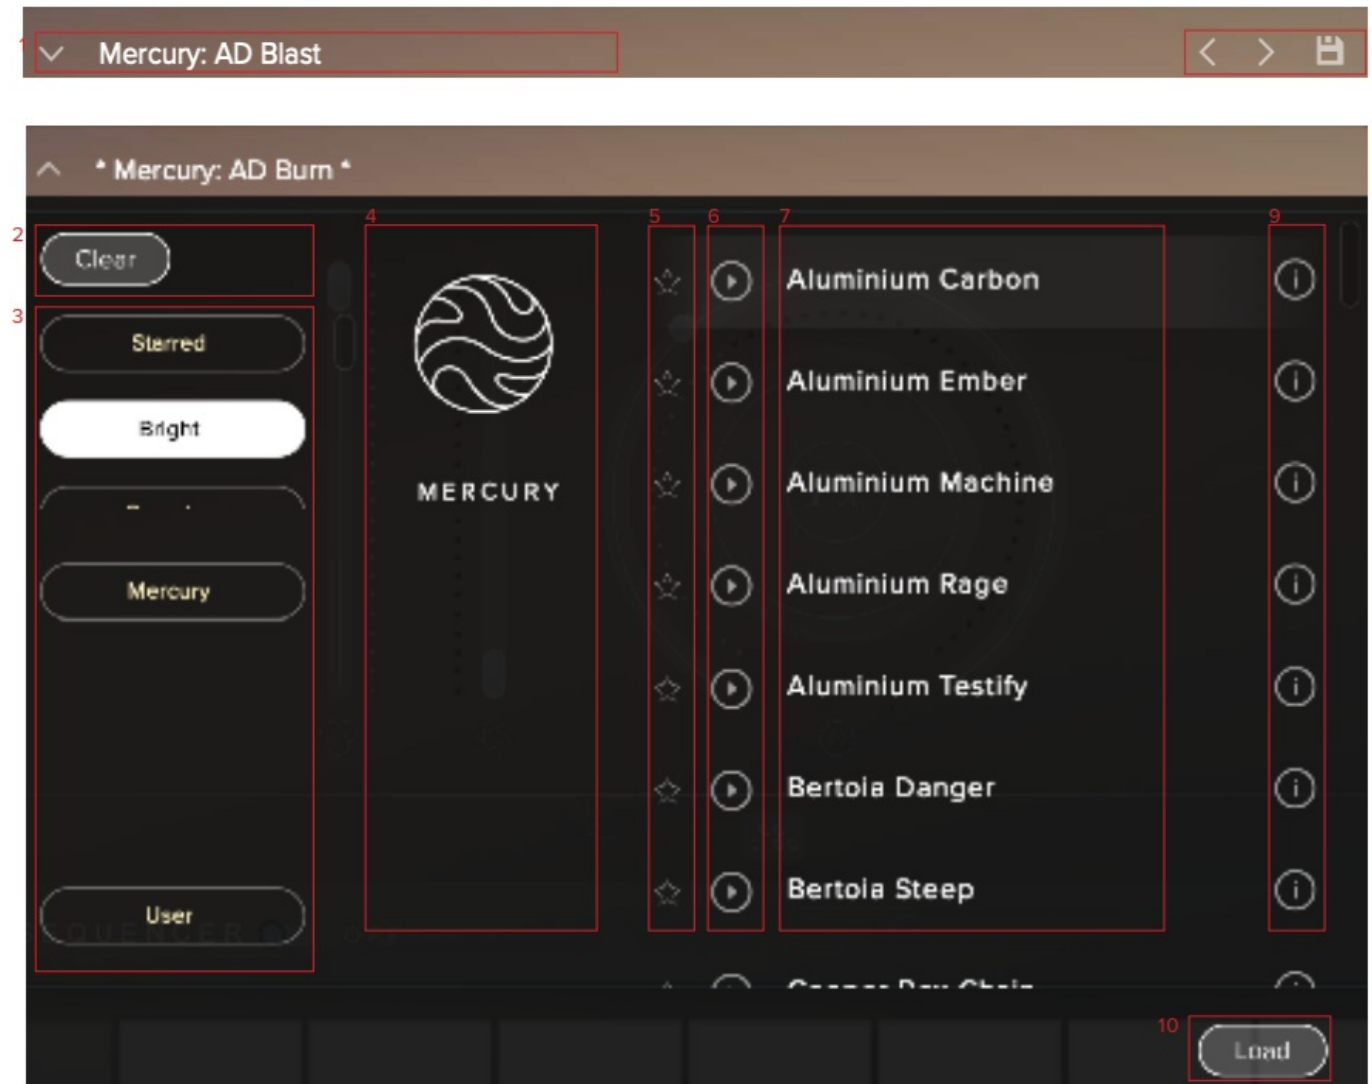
1 Mercury: AD Blast

* Mercury: AD Burn *

2 Clear

3 Starred

Bright

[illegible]

Mercury

User

4 MERCURY

5

6

7

Aluminium Carbon

Aluminium Ember

Aluminium Machine

Aluminium Rage

Aluminium Testify

Bertoia Danger

Bertoia Steep

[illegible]

9

10 Load